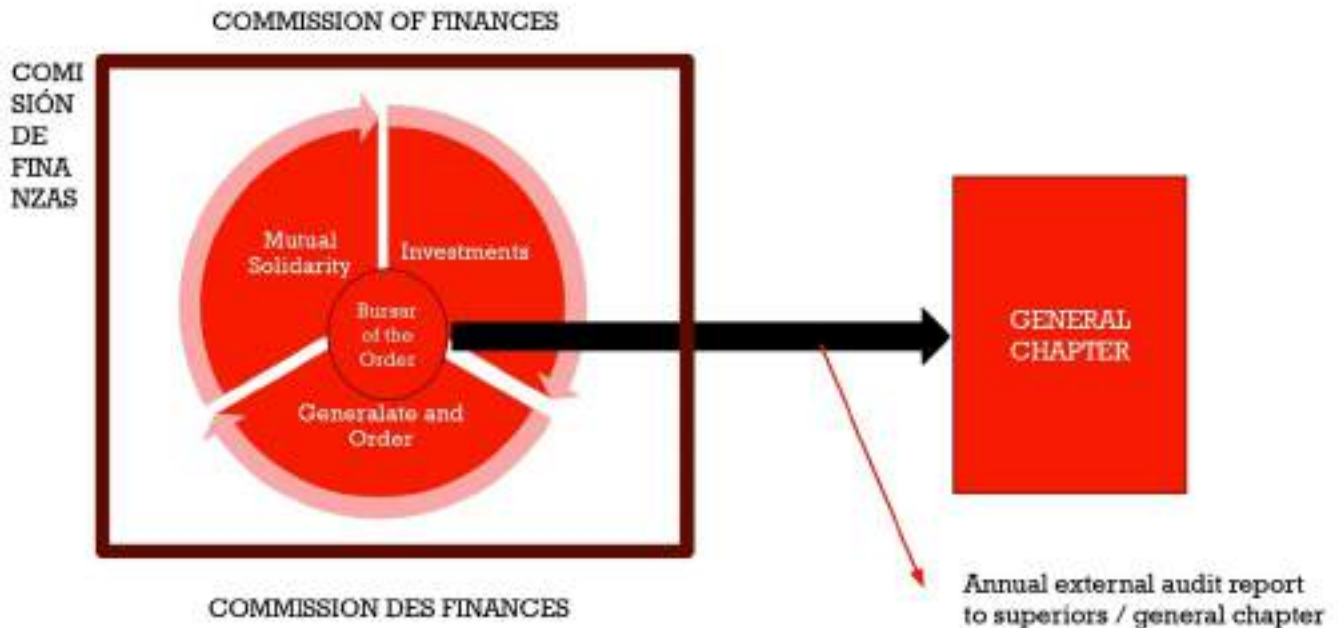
COMMISSION OF FINANCES

COMI
SIÓN
DE
FINA
NZAS

Mutual Solidarity

Investments

Bursar of the Order

Generalate and Order

GENERAL CHAPTER

COMMISSION DES FINANCES

Annual external audit report to superiors / general chapter